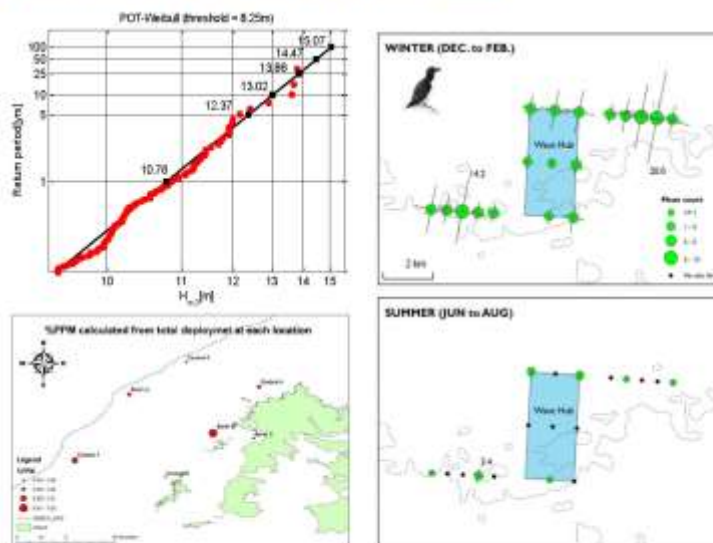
POT-Weibull (threshold = 8.25m)

Return period [y]

100
50
25
10
5
1

15.07
14.47
13.86
13.02
12.37
10.76

10
11
12
13
14
15

H_s [m]

WINTER (DEC. to FEB.)

Wave Hub

143

28.0

2 km

Mean count

SUMMER (JUN to AUG)

Wave Hub

2.4

%PPM calculated from total deployment at each location

Legend